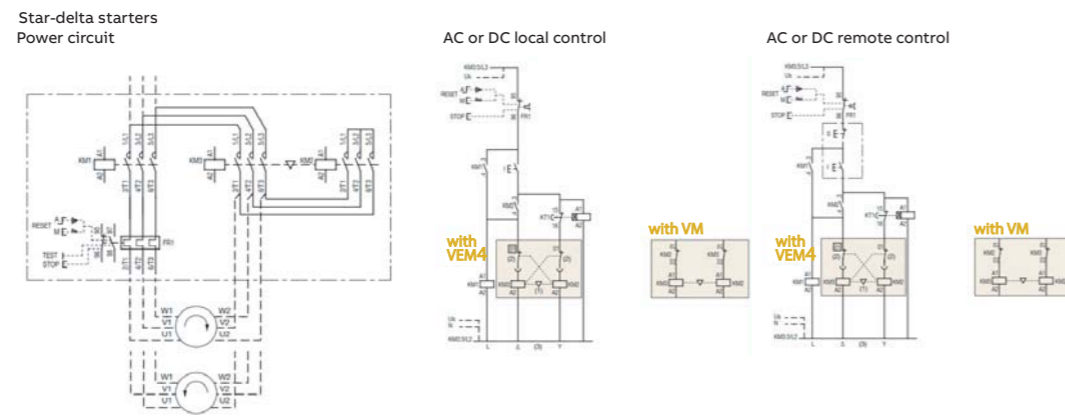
Star-delta starters
Power circuit

KM1
KM2
KM3
RESET A M
TEST STOP
FR1
W1 V1 U1
W2 V2 U2
W1 V1 U1
W2 V2 U2

AC or DC local control

KM3
RESET A M
STOP
FR1
KM1
KM2
KT1
with VEM4
KM1
KM3
KM2
(1)
(2)
(3)
L
Δ
Y

with VM
KM3
KM2

AC or DC remote control

KM3
RESET A M
STOP
FR1
KM1
KM2
KT1
with VEM4
KM1
KM3
KM2
L
Δ
Y

with VM
KM3
KM2